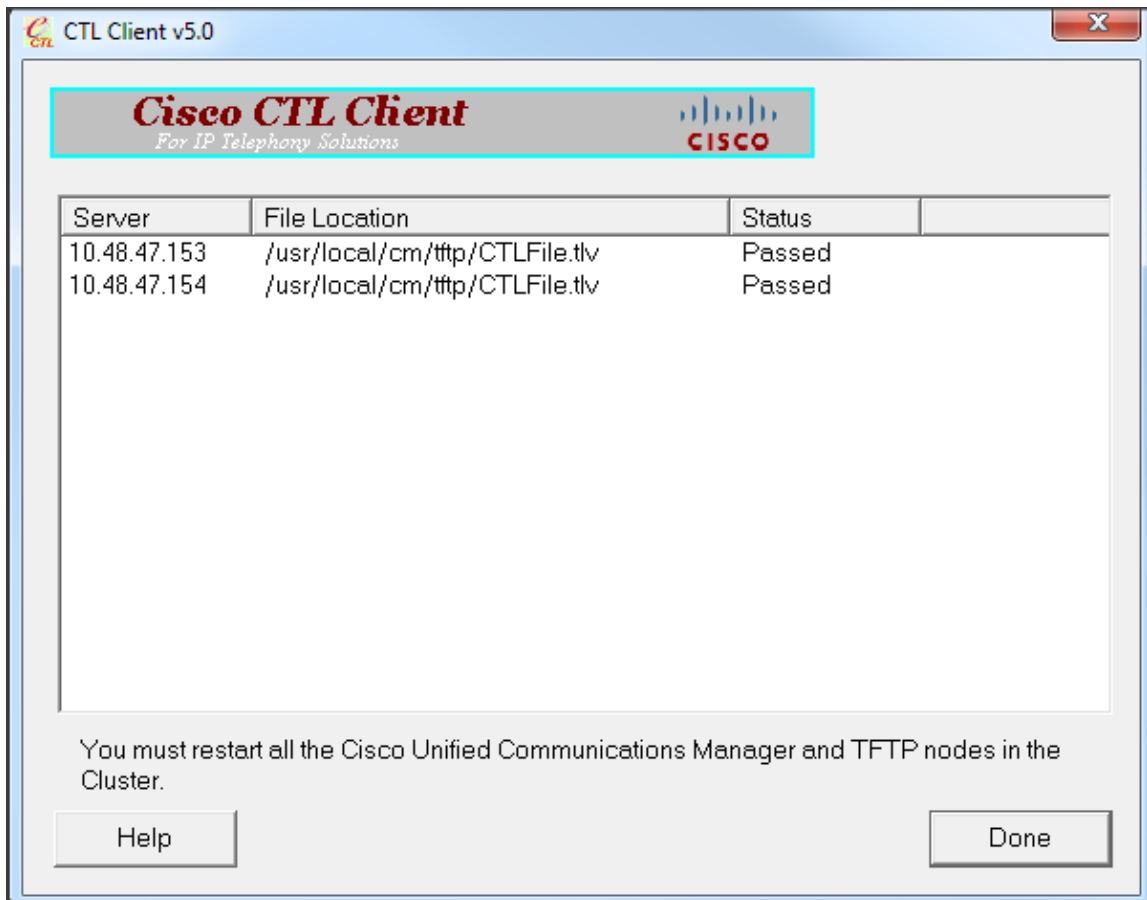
CTL Client v5.0

Cisco CTL Client
For IP Telephony Solutions
CISCO

| Server | File Location | Status |
|---|---|---|
| 10.48.47.153 | /usr/local/cm/tftp/CTLFile.tlv | Passed |
| 10.48.47.154 | /usr/local/cm/tftp/CTLFile.tlv | Passed |

You must restart all the Cisco Unified Communications Manager and TFTP nodes in the Cluster.

Help

Done